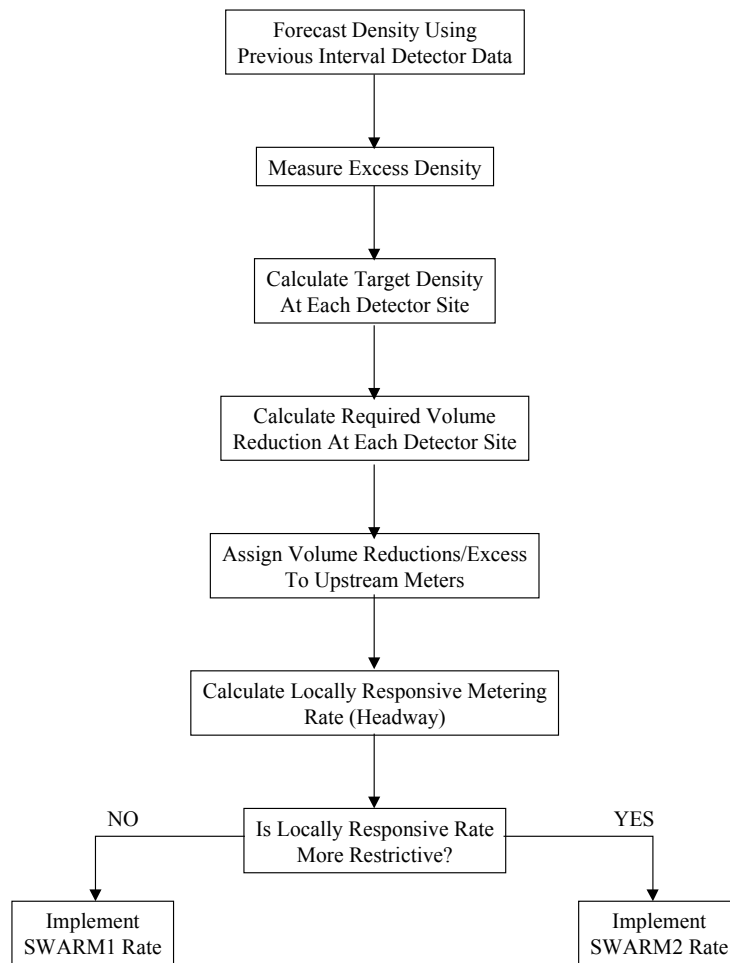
Forecast Density Using Previous Interval Detector Data

Measure Excess Density

Calculate Target Density At Each Detector Site

Calculate Required Volume Reduction At Each Detector Site

Assign Volume Reductions/Excess To Upstream Meters

Calculate Locally Responsive Metering Rate (Headway)

Is Locally Responsive Rate More Restrictive?

NO

YES

Implement SWARM1 Rate

Implement SWARM2 Rate